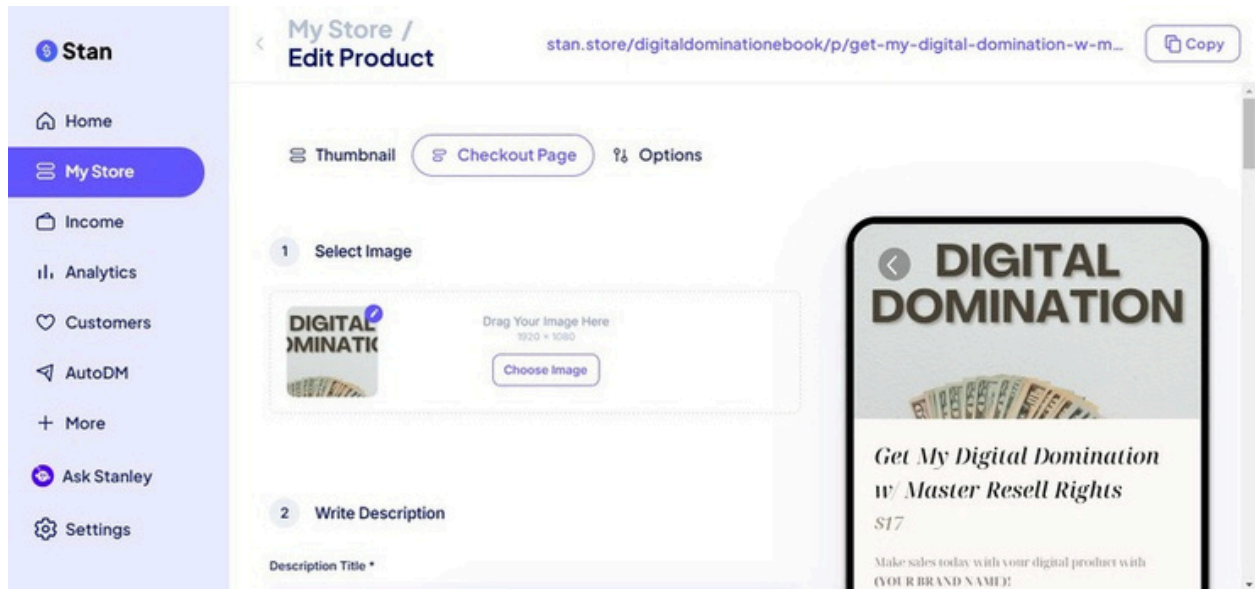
Stan

Home
My Store
Income
Analytics
Customers
AutoDM
+ More
Ask Stanley
Settings

My Store /
Edit Product

stan.store/digitaldominationebook/p/get-my-digital-domination-w-m...

Copy

Thumbnail
Checkout Page
Options

1 Select Image

DIGITAL
DOMINATI

Drag Your Image Here
1920 × 1080
Choose Image

2 Write Description

Description Title *

DIGITAL
DOMINATION

Get My Digital Domination w/ Master Resell Rights

$17

Make sales today with your digital product with (YOUR BRAND NAME)!